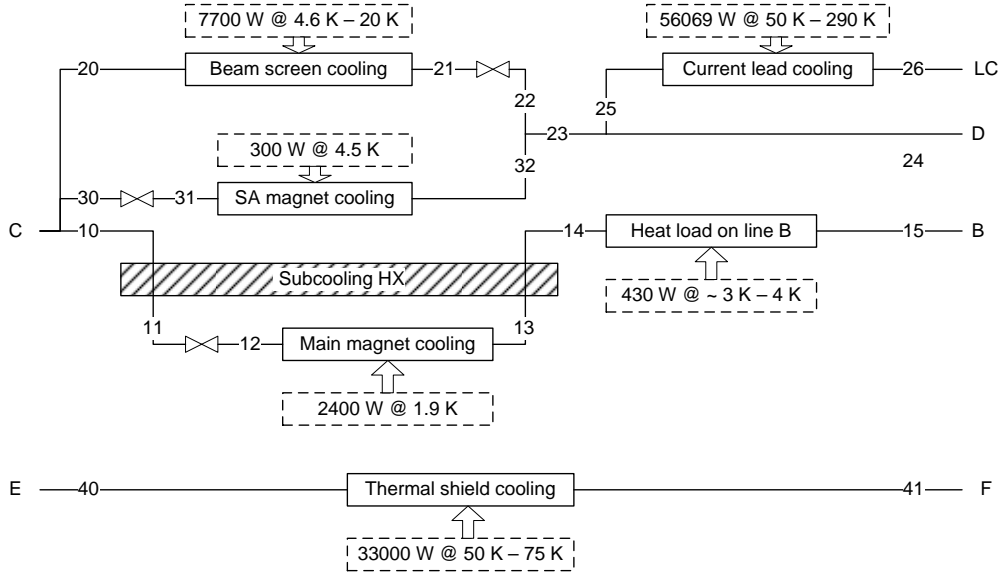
7700 W @ 4.6 K – 20 K

56069 W @ 50 K – 290 K

20

Beam screen cooling

21

22

25

Current lead cooling

26

LC

23

D

300 W @ 4.5 K

32

24

30

31

SA magnet cooling

C

10

14

Heat load on line B

15

B

Subcooling HX

430 W @ ~ 3 K – 4 K

11

12

Main magnet cooling

13

2400 W @ 1.9 K

E

40

Thermal shield cooling

41

F

33000 W @ 50 K – 75 K